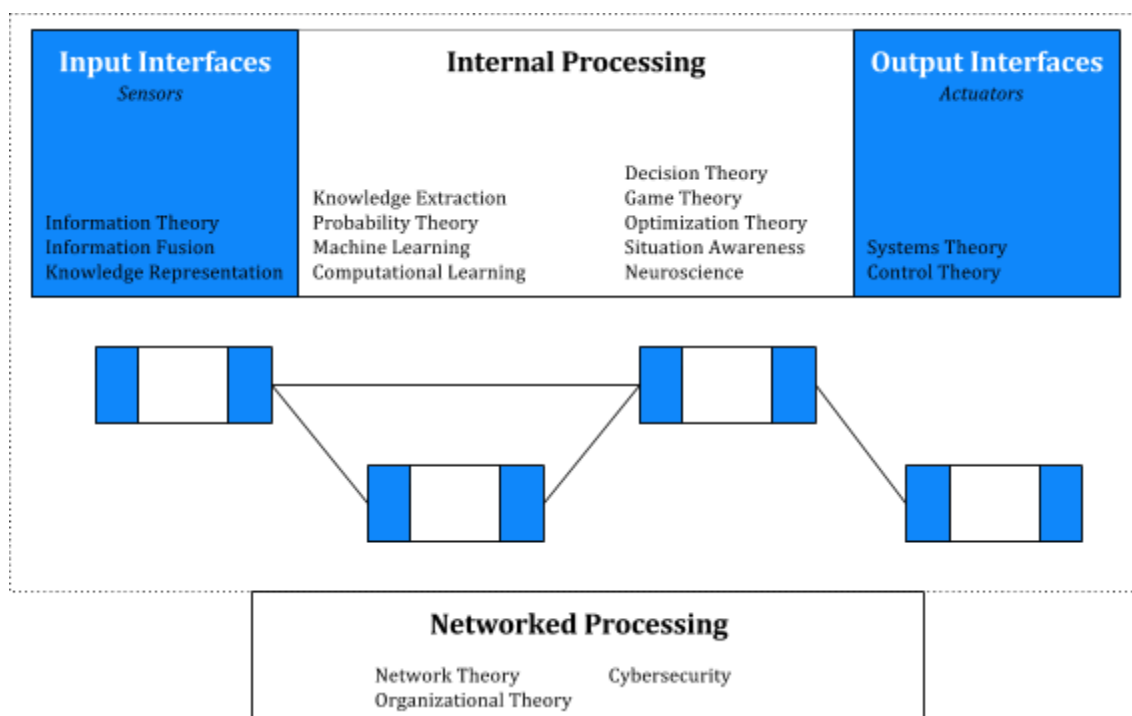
Input Interfaces
Sensors

Information Theory
Information Fusion
Knowledge Representation

Internal Processing

Knowledge Extraction
Probability Theory
Machine Learning
Computational Learning

Decision Theory
Game Theory
Optimization Theory
Situation Awareness
Neuroscience

Output Interfaces
Actuators

Systems Theory
Control Theory

Networked Processing

Network Theory
Organizational Theory

Cybersecurity